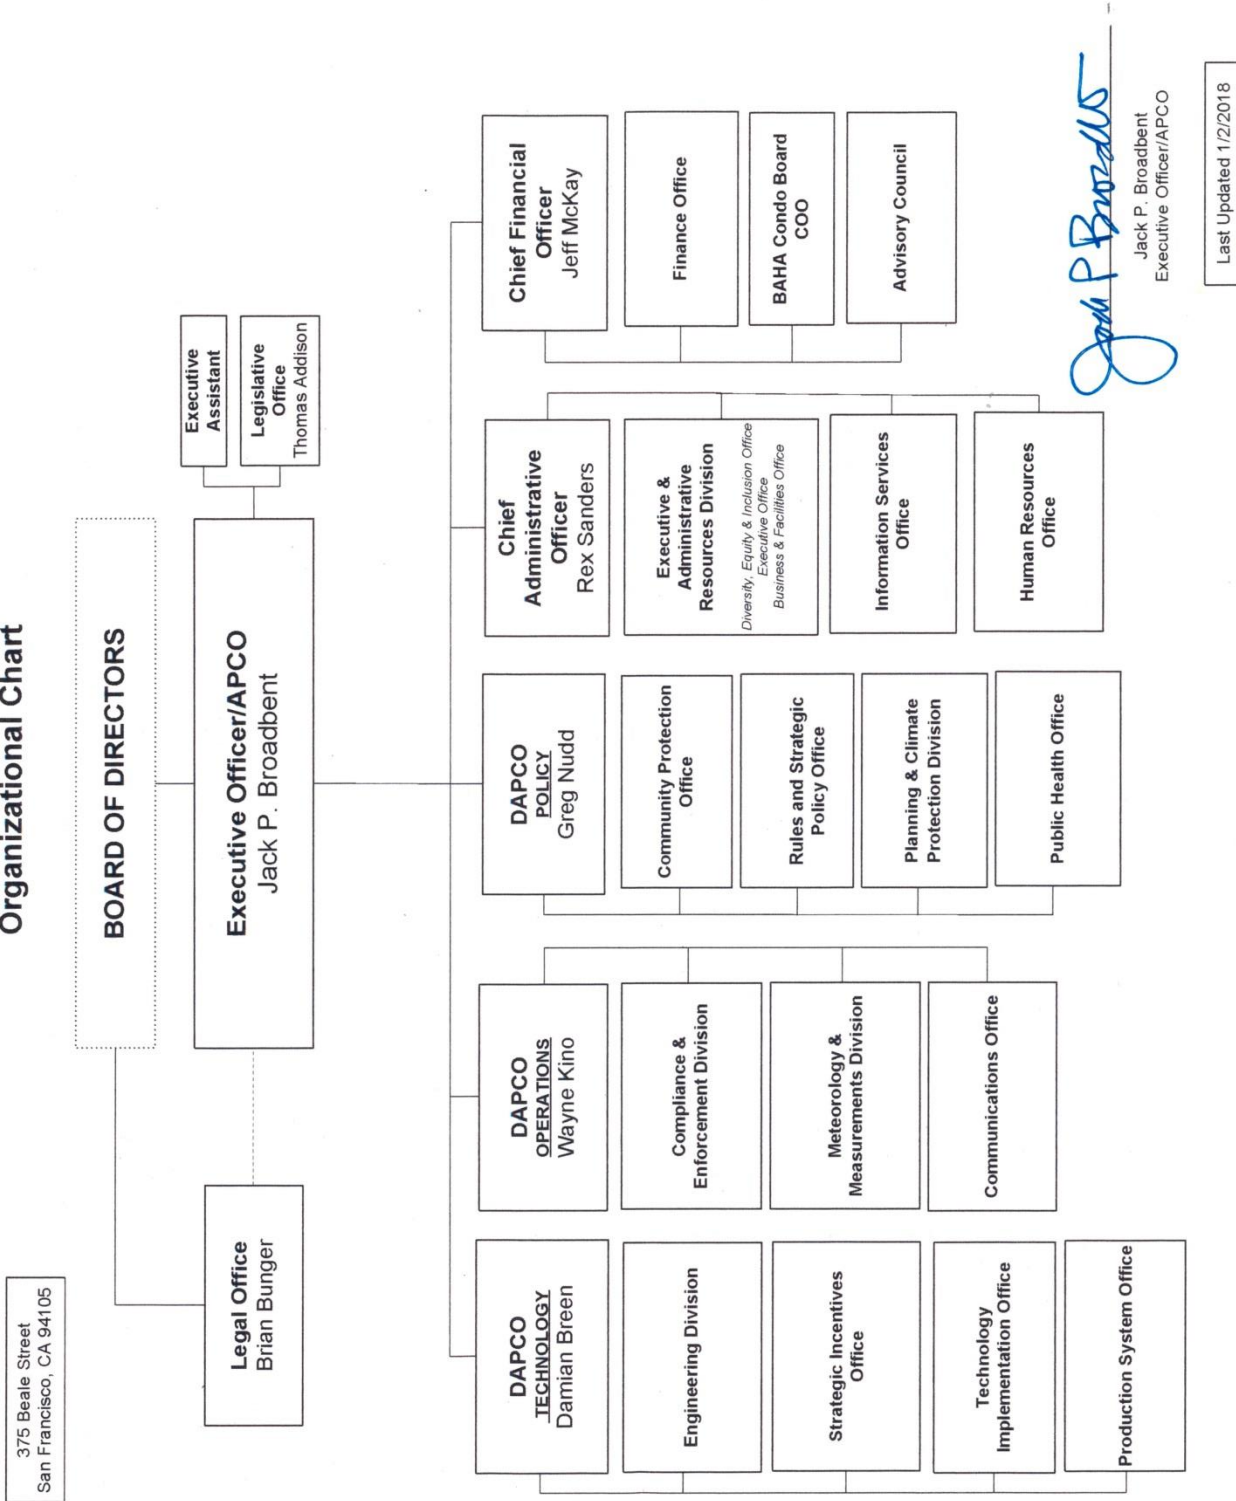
Organizational Chart

375 Beale Street
San Francisco, CA 94105

BOARD OF DIRECTORS

Executive Officer/APCO
Jack P. Broadbent

Executive Assistant

Legislative Office
Thomas Addison

Legal Office
Brian Bunger

DAPCO
TECHNOLOGY
Damian Breen

Engineering Division

Strategic Incentives Office

Technology Implementation Office

Production System Office

DAPCO
OPERATIONS
Wayne Kino

Compliance & Enforcement Division

Meteorology & Measurements Division

Communications Office

DAPCO
POLICY
Greg Nudd

Community Protection Office

Rules and Strategic Policy Office

Planning & Climate Protection Division

Public Health Office

Chief Administrative Officer
Rex Sanders

Executive & Administrative Resources Division
Diversity, Equity & Inclusion Office
Executive Office
Business & Facilities Office

Information Services Office

Human Resources Office

Chief Financial Officer
Jeff McKay

Finance Office

BAHA Condo Board COO

Advisory Council

Jack P Broadbent
Jack P. Broadbent
Executive Officer/APCO

Last Updated 1/2/2018